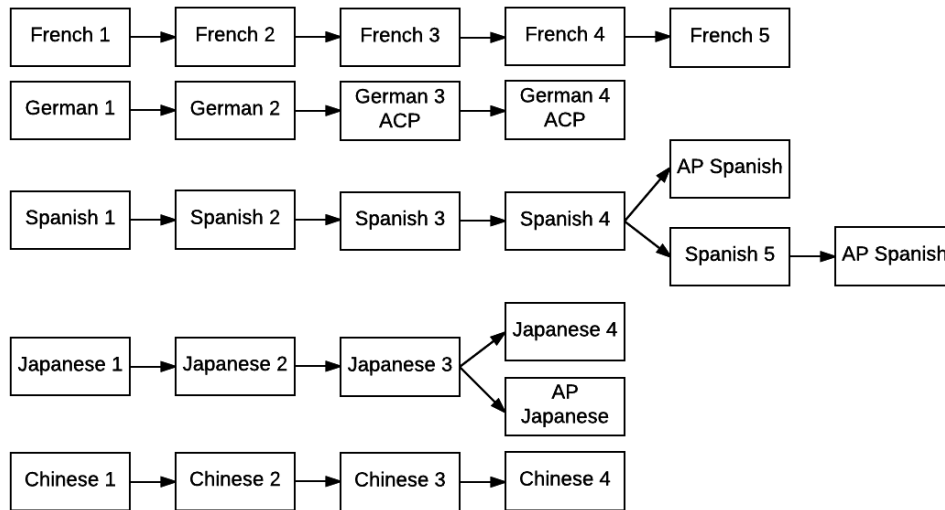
French 1
French 2
French 3
French 4
French 5

German 1
German 2
German 3 ACP
German 4 ACP

AP Spanish
Spanish 1
Spanish 2
Spanish 3
Spanish 4
Spanish 5
AP Spanish

Japanese 4
Japanese 1
Japanese 2
Japanese 3
AP Japanese

Chinese 1
Chinese 2
Chinese 3
Chinese 4